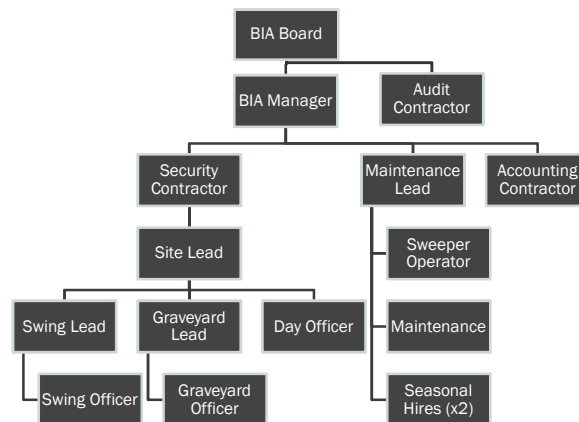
BIA Board

BIA Manager

Audit Contractor

Security Contractor

Maintenance Lead

Accounting Contractor

Site Lead

Sweeper Operator

Swing Lead

Graveyard Lead

Day Officer

Maintenance

Swing Officer

Graveyard Officer

Seasonal Hires (x2)